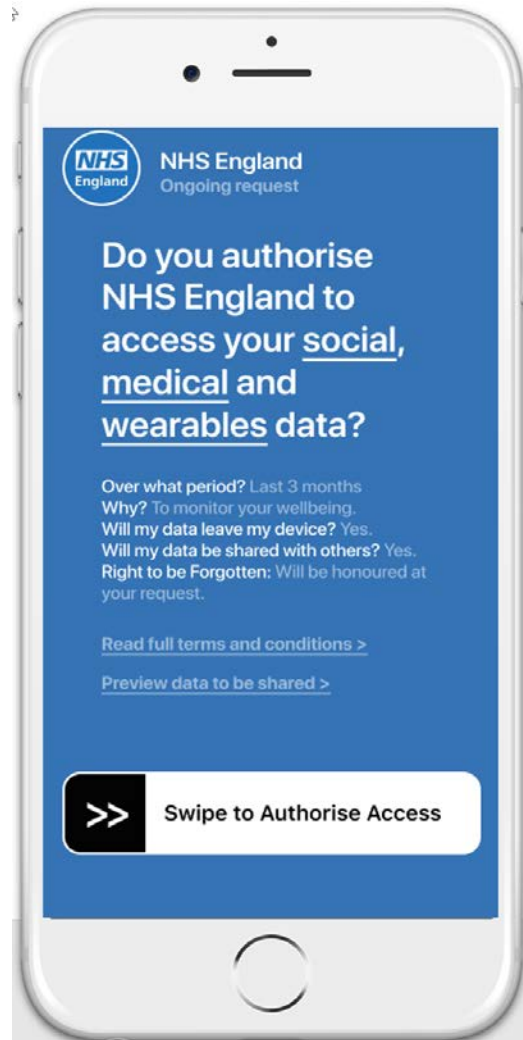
NHS England

NHS England
Ongoing request

Do you authorise NHS England to access your social, medical and wearables data?

Over what period? Last 3 months
Why? To monitor your wellbeing.
Will my data leave my device? Yes.
Will my data be shared with others? Yes.
Right to be Forgotten: Will be honoured at your request.

Read full terms and conditions >

Preview data to be shared >

>> Swipe to Authorise Access